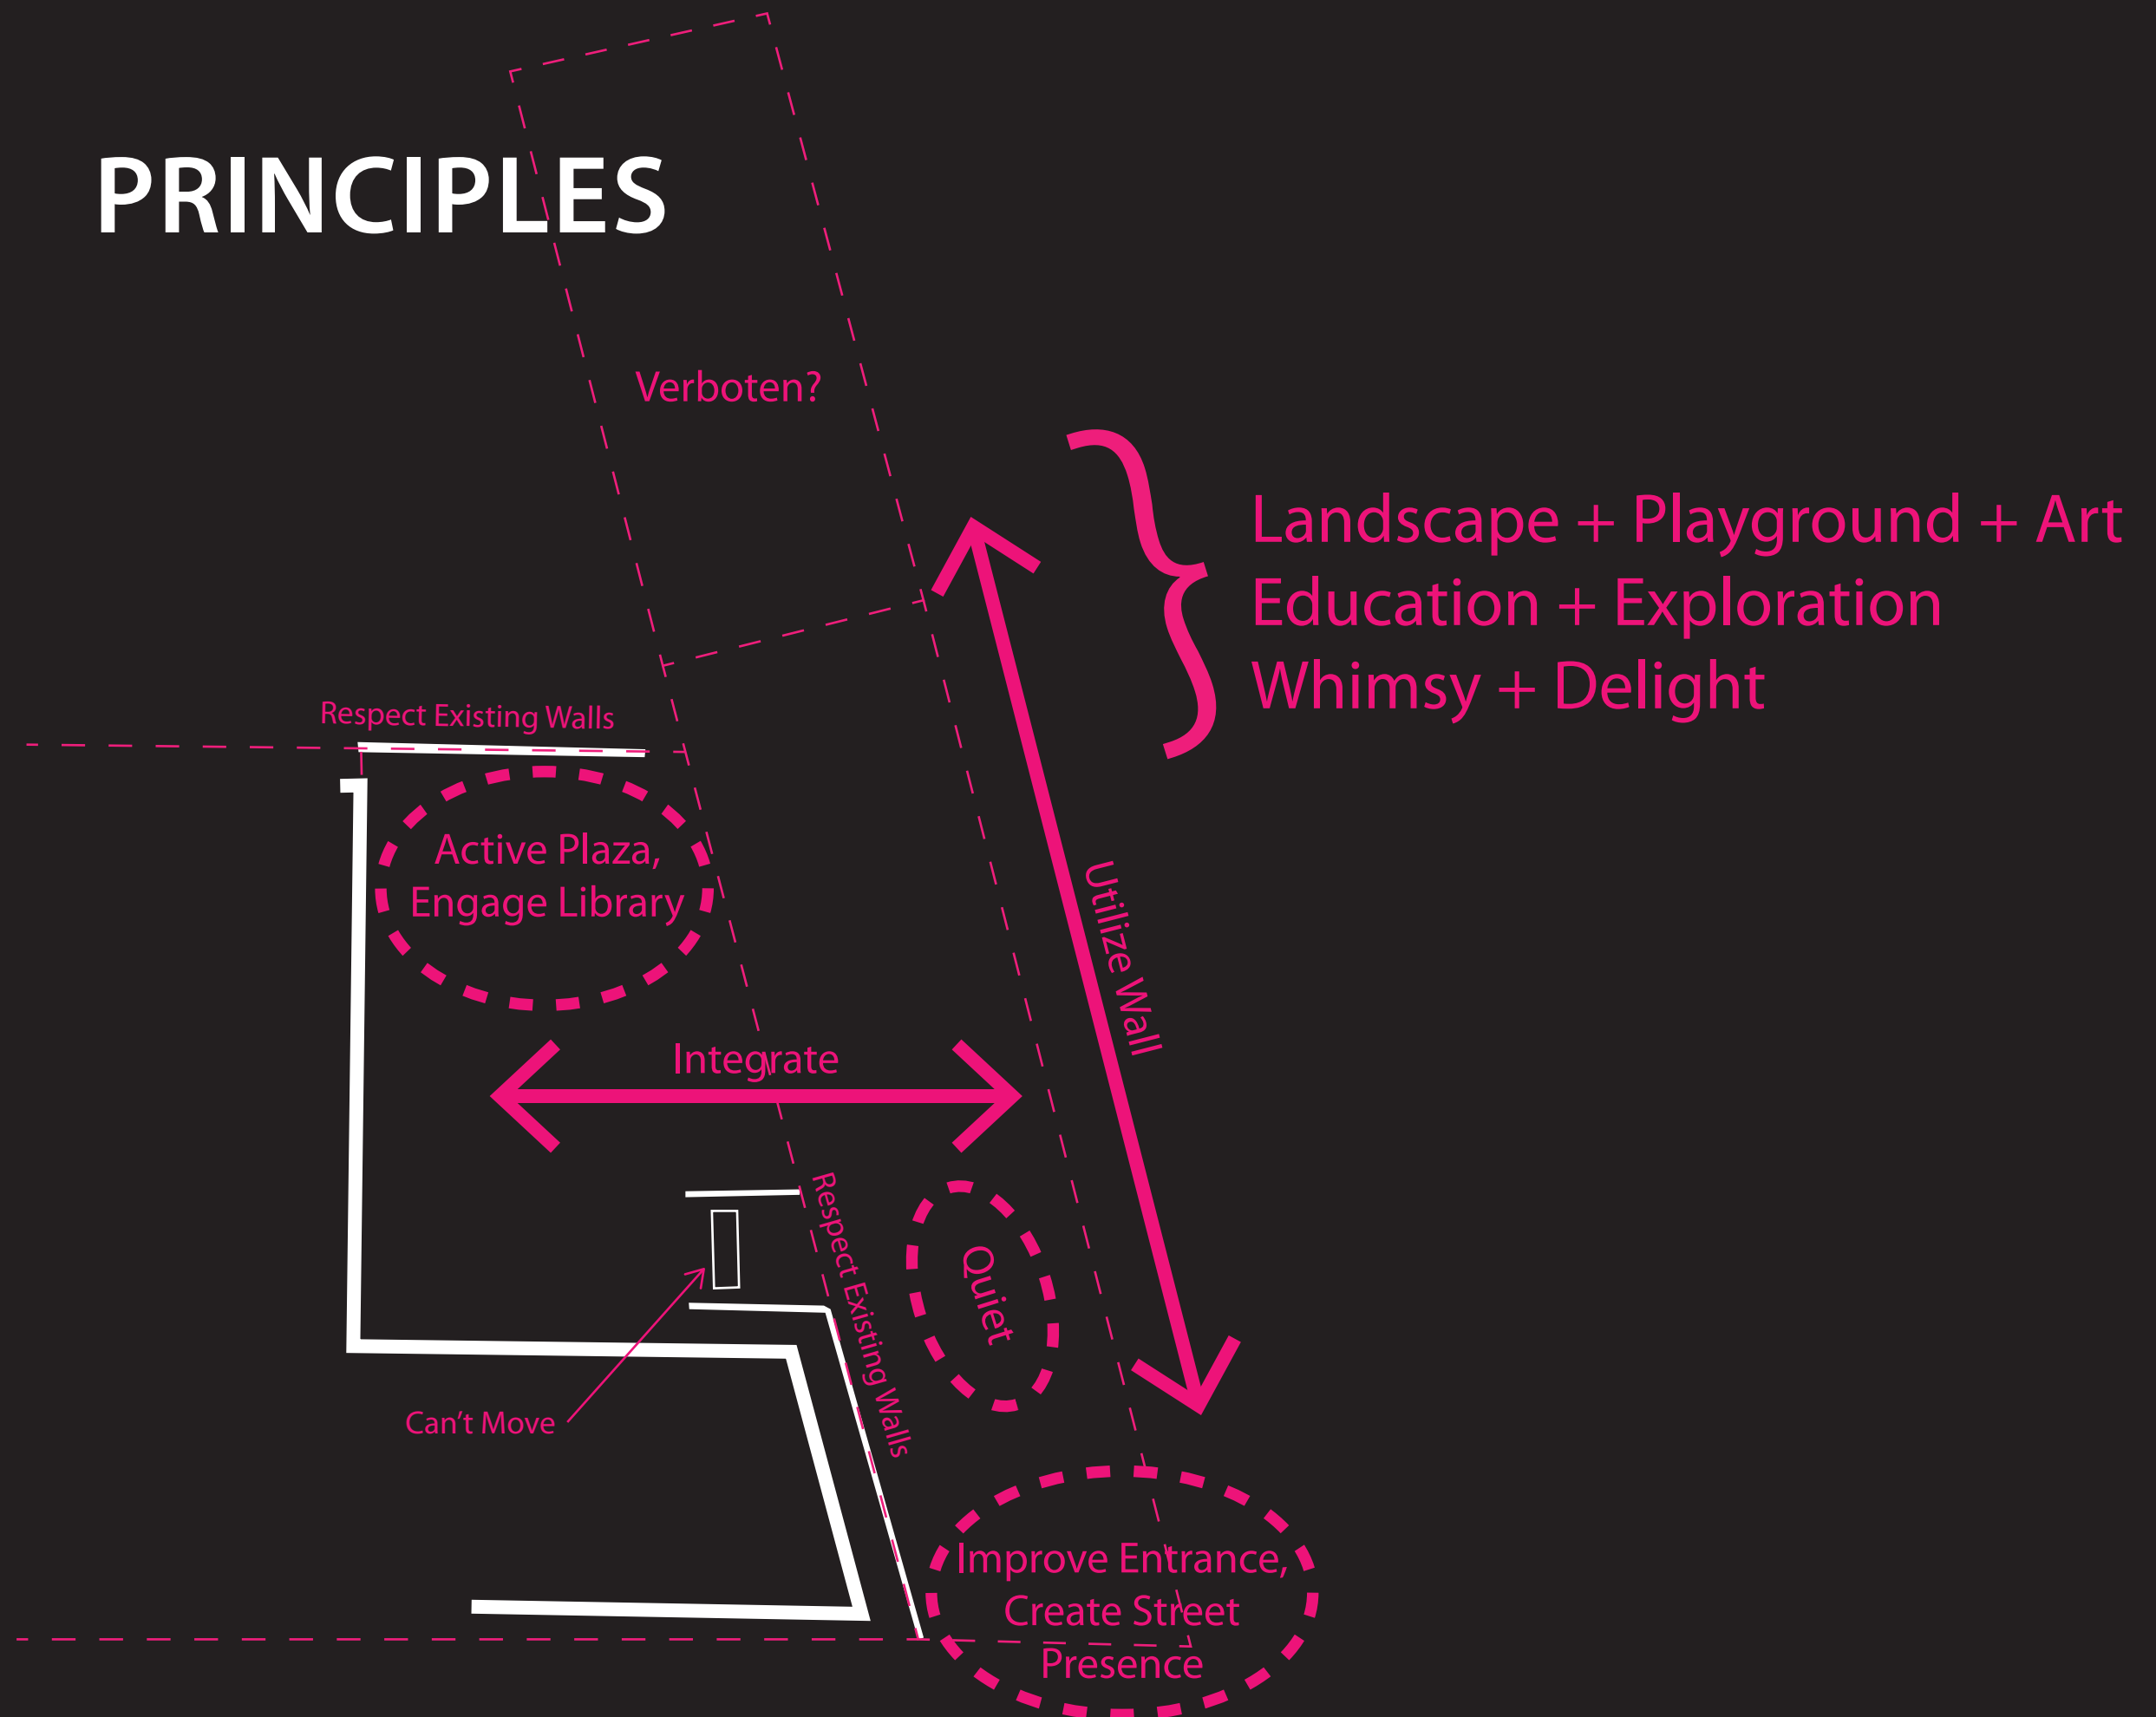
PRINCIPLES

Verboten?

Landscape + Playground + Art
Education + Exploration
Whimsy + Delight

Respect Existing Walls

Active Plaza, Engage Library

Utilize Wall

Integrate

Respect Existing Walls

Quiet

Can't Move

Improve Entrance, Create Street Presence